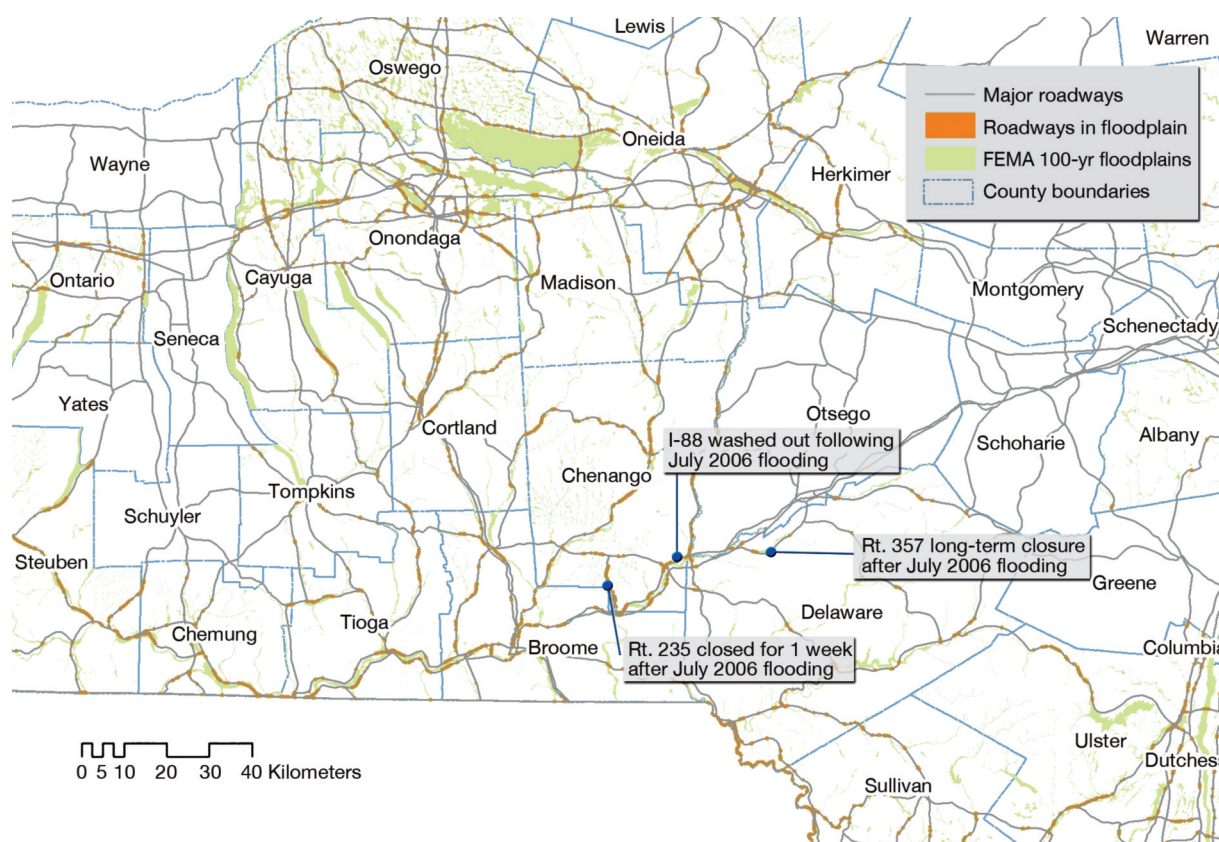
Lewis
Warren
Oswego
Major roadways
Roadways in floodplain
FEMA 100-yr floodplains
County boundaries
Oneida
Wayne
Herkimer
Onondaga
Ontario
Cayuga
Madison
Montgomery
Schenectady
Seneca
Yates
Otsego
Cortland
Schoharie
Albany
I-88 washed out following July 2006 flooding
Chenango
Tompkins
Schuyler
Rt. 357 long-term closure after July 2006 flooding
Steuben
Greene
Delaware
Chemung
Tioga
Broome
Rt. 235 closed for 1 week after July 2006 flooding
Columbia
Ulster
Dutchess
Sullivan
0 5 10 20 30 40 Kilometers